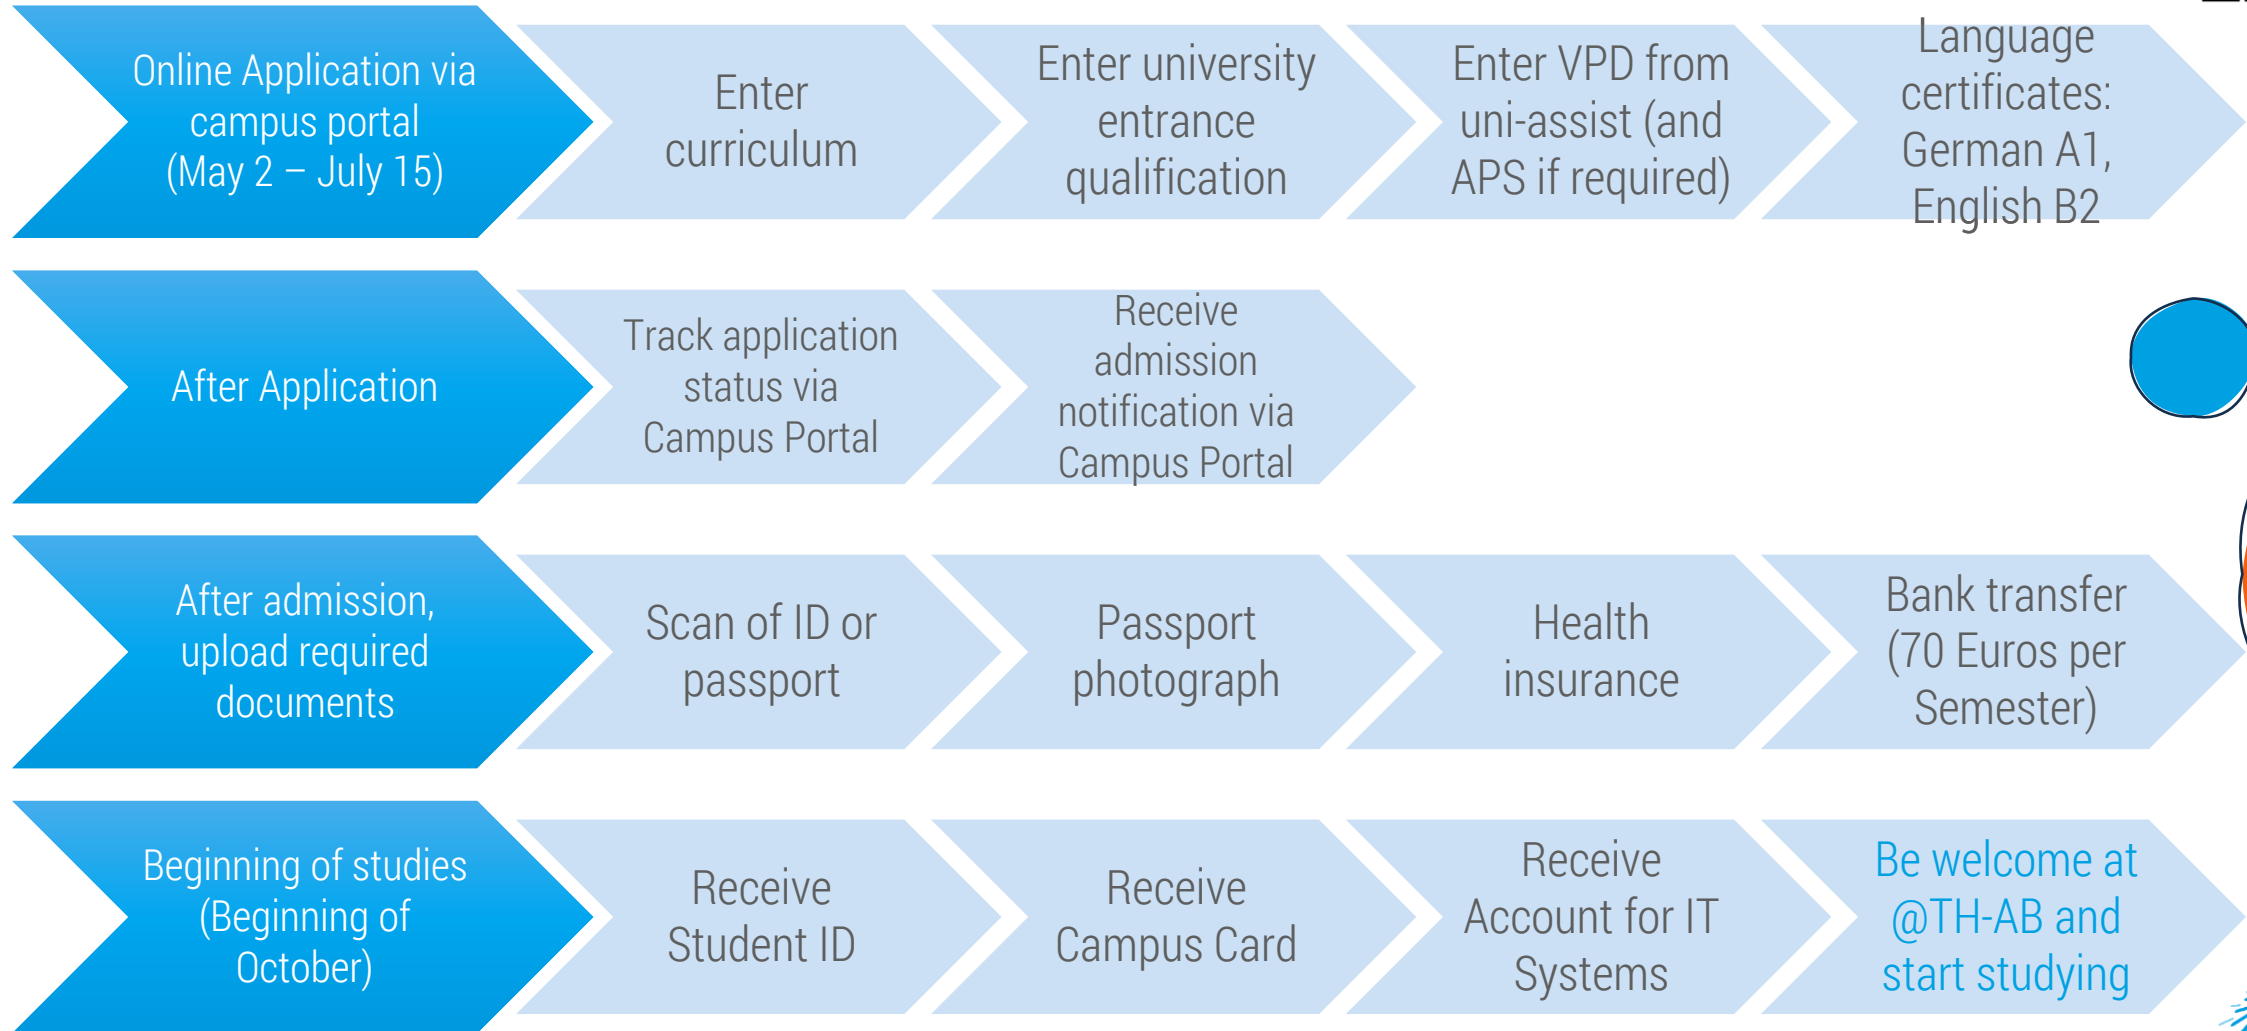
Online Application via campus portal (May 2 – July 15)

Enter curriculum

Enter university entrance qualification

Enter VPD from uni-assist (and APS if required)

Language certificates: German A1, English B2

After Application

Track application status via Campus Portal

Receive admission notification via Campus Portal

After admission, upload required documents

Scan of ID or passport

Passport photograph

Health insurance

Bank transfer (70 Euros per Semester)

Beginning of studies (Beginning of October)

Receive Student ID

Receive Campus Card

Receive Account for IT Systems

Be welcome at @TH-AB and start studying